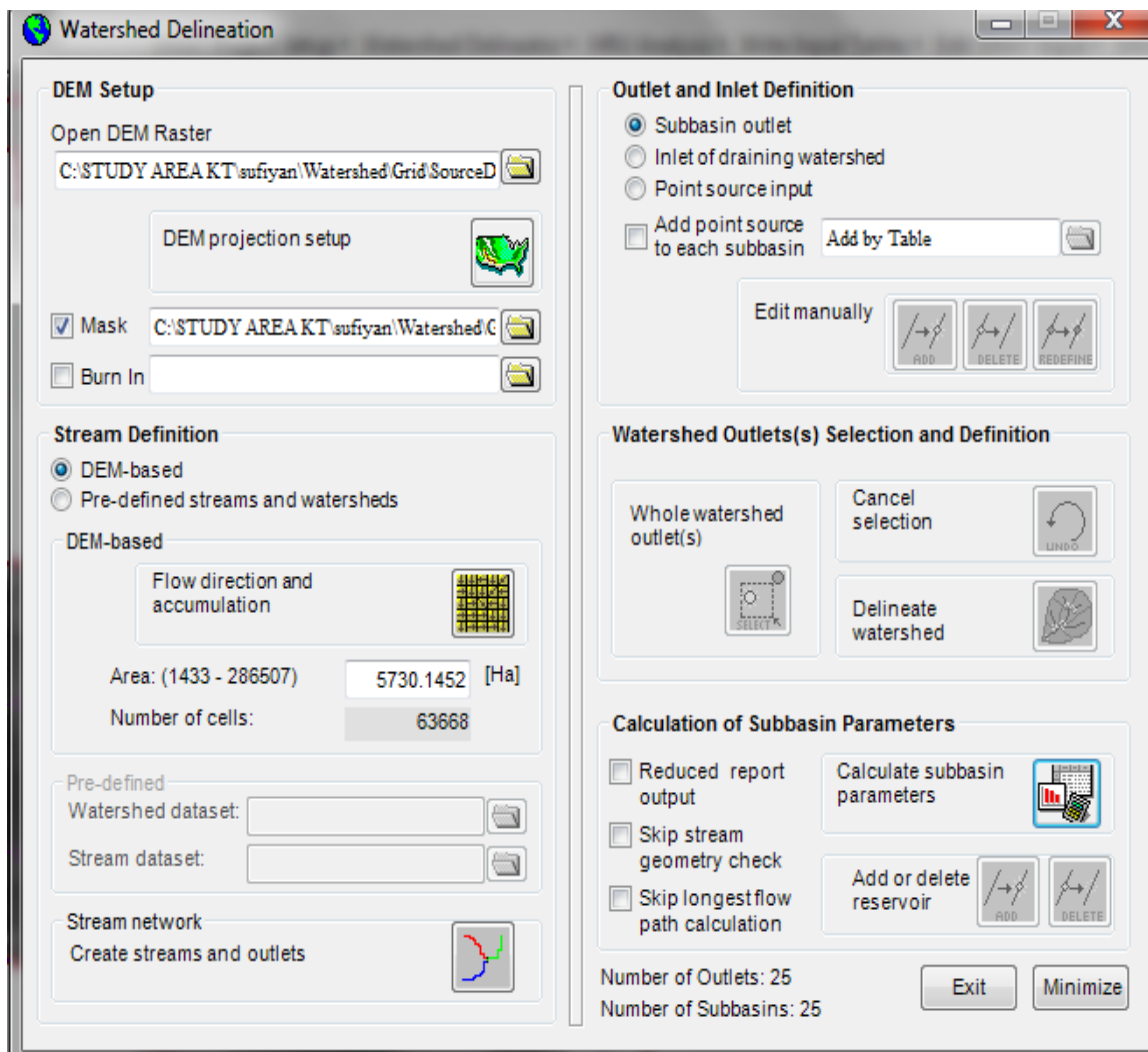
Watershed Delineation

DEM Setup

Open DEM Raster

C:\STUDY AREA KT\sufiyan\Watershed\Grid\SourceD

DEM projection setup

Mask C:\STUDY AREA KT\sufiyan\Watershed\G

Burn In

Stream Definition

DEM-based

Pre-defined streams and watersheds

DEM-based

Flow direction and accumulation

Area: (1433 - 286507) 5730.1452 [Ha]

Number of cells: 63668

Pre-defined

Watershed dataset:

Stream dataset:

Stream network

Create streams and outlets

Outlet and Inlet Definition

Subbasin outlet

Inlet of draining watershed

Point source input

Add point source to each subbasin

Add by Table

Edit manually

ADD DELETE REDEFINE

Watershed Outlets(s) Selection and Definition

Whole watershed outlet(s)

SELECT

Cancel selection

UNDO

Delineate watershed

Calculation of Subbasin Parameters

Reduced report output

Skip stream geometry check

Skip longest flow path calculation

Calculate subbasin parameters

Add or delete reservoir

ADD DELETE

Number of Outlets: 25

Number of Subbasins: 25

Exit

Minimize